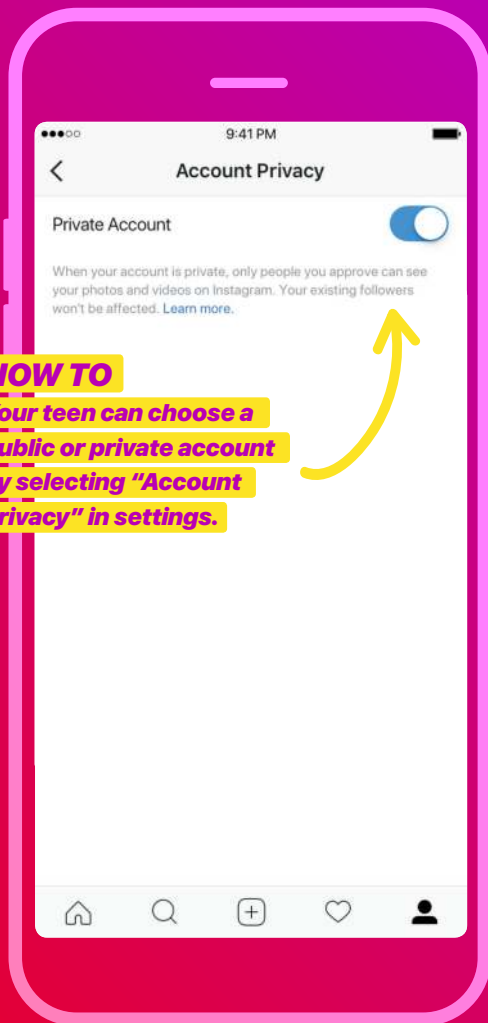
9:41 PM

Account Privacy

Private Account

When your account is private, only people you approve can see your photos and videos on Instagram. Your existing followers won't be affected. Learn more.

HOW TO

our teen can choose a ublic or private account y selecting "Account rivacy" in settings.